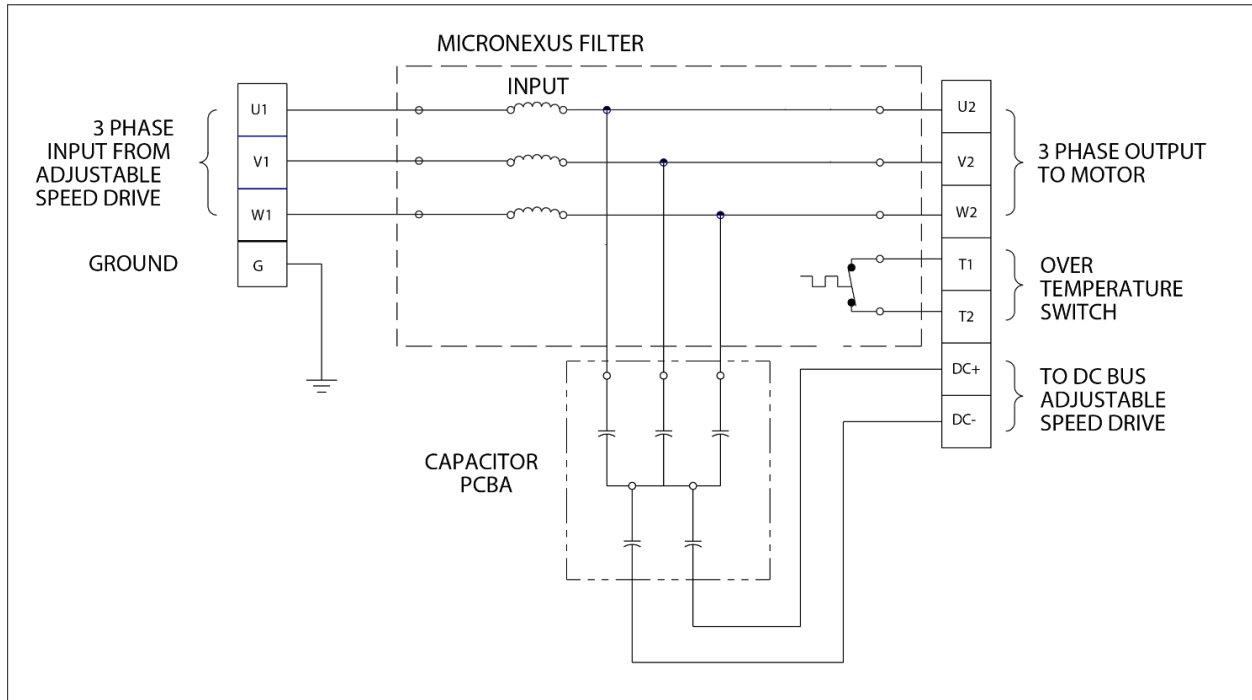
MICRONEXUS FILTER

INPUT

3 PHASE INPUT FROM ADJUSTABLE SPEED DRIVE

U1

V1

W1

GROUND

G

U2

V2

W2

3 PHASE OUTPUT TO MOTOR

T1

T2

OVER TEMPERATURE SWITCH

DC+

DC-

TO DC BUS ADJUSTABLE SPEED DRIVE

CAPACITOR PCBA